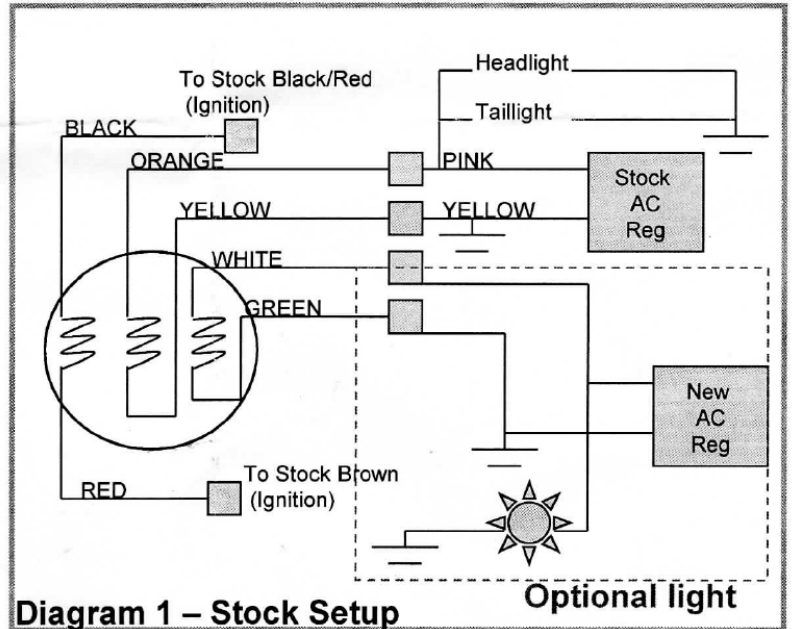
Headlight

Taillight

To Stock Black/Red (Ignition)

BLACK

ORANGE

PINK

Stock AC Reg

YELLOW

YELLOW

WHITE

GREEN

New AC Reg

RED

To Stock Brown (Ignition)

Diagram 1 – Stock Setup

Optional light